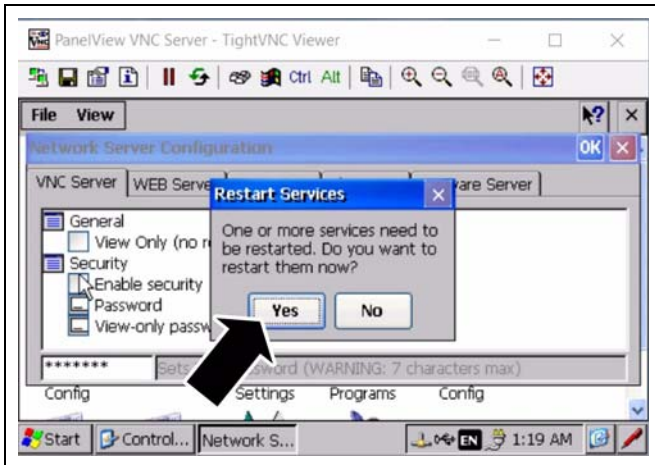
PanelView VNC Server - TightVNC Viewer

Ctrl Alt

File View

Network Server Configuration

OK

VNC Server WEB Serve

Restart Services

ware Server

General

View Only (no r

Security

Enable security

Password

View-only passw

One or more services need to be restarted. Do you want to restart them now?

Yes

No

*******

Sets

sword (WARNING: 7 characters max)

Config

Settings

Programs

Config

Start

Control...

Network S...

EN

1:19 AM